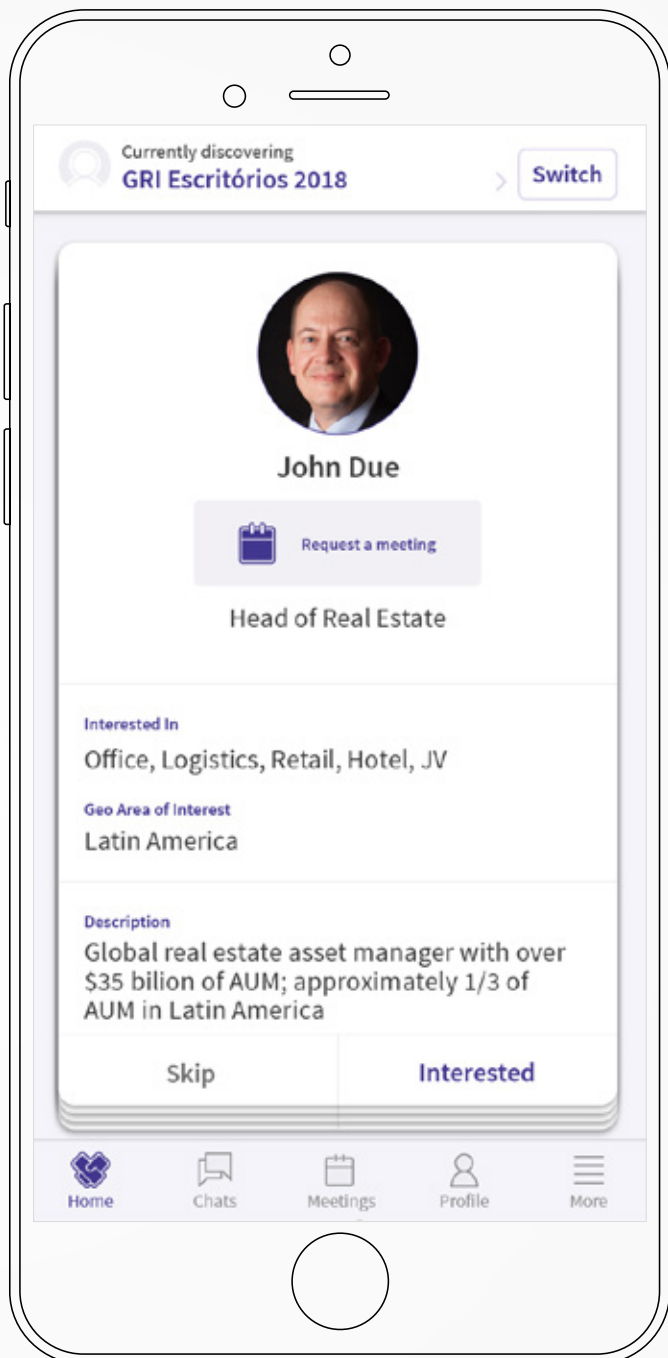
Currently discovering
GRI Escritórios 2018

Switch

John Due

Request a meeting

Head of Real Estate

Interested In
Office, Logistics, Retail, Hotel, JV

Geo Area of Interest
Latin America

Description
Global real estate asset manager with over $35 bilion of AUM; approximately 1/3 of AUM in Latin America

Skip

Interested

Home

Chats

Meetings

Profile

More